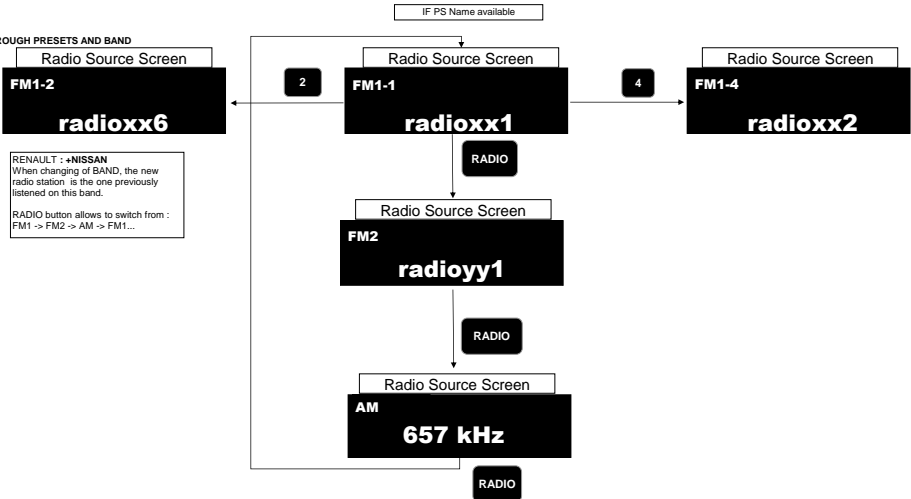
ROUGH PRESETS AND BAND

IF PS Name available

Radio Source Screen
FM1-2
radioxx6

2

Radio Source Screen
FM1-1
radioxx1

4

Radio Source Screen
FM1-4
radioxx2

RENAULT : +NISSAN
When changing of BAND, the new radio station is the one previously listened on this band.

RADIO button allows to switch from : FM1 -> FM2 -> AM -> FM1...

RADIO

Radio Source Screen
FM2
radioyy1

RADIO

Radio Source Screen
AM
657 kHz

RADIO